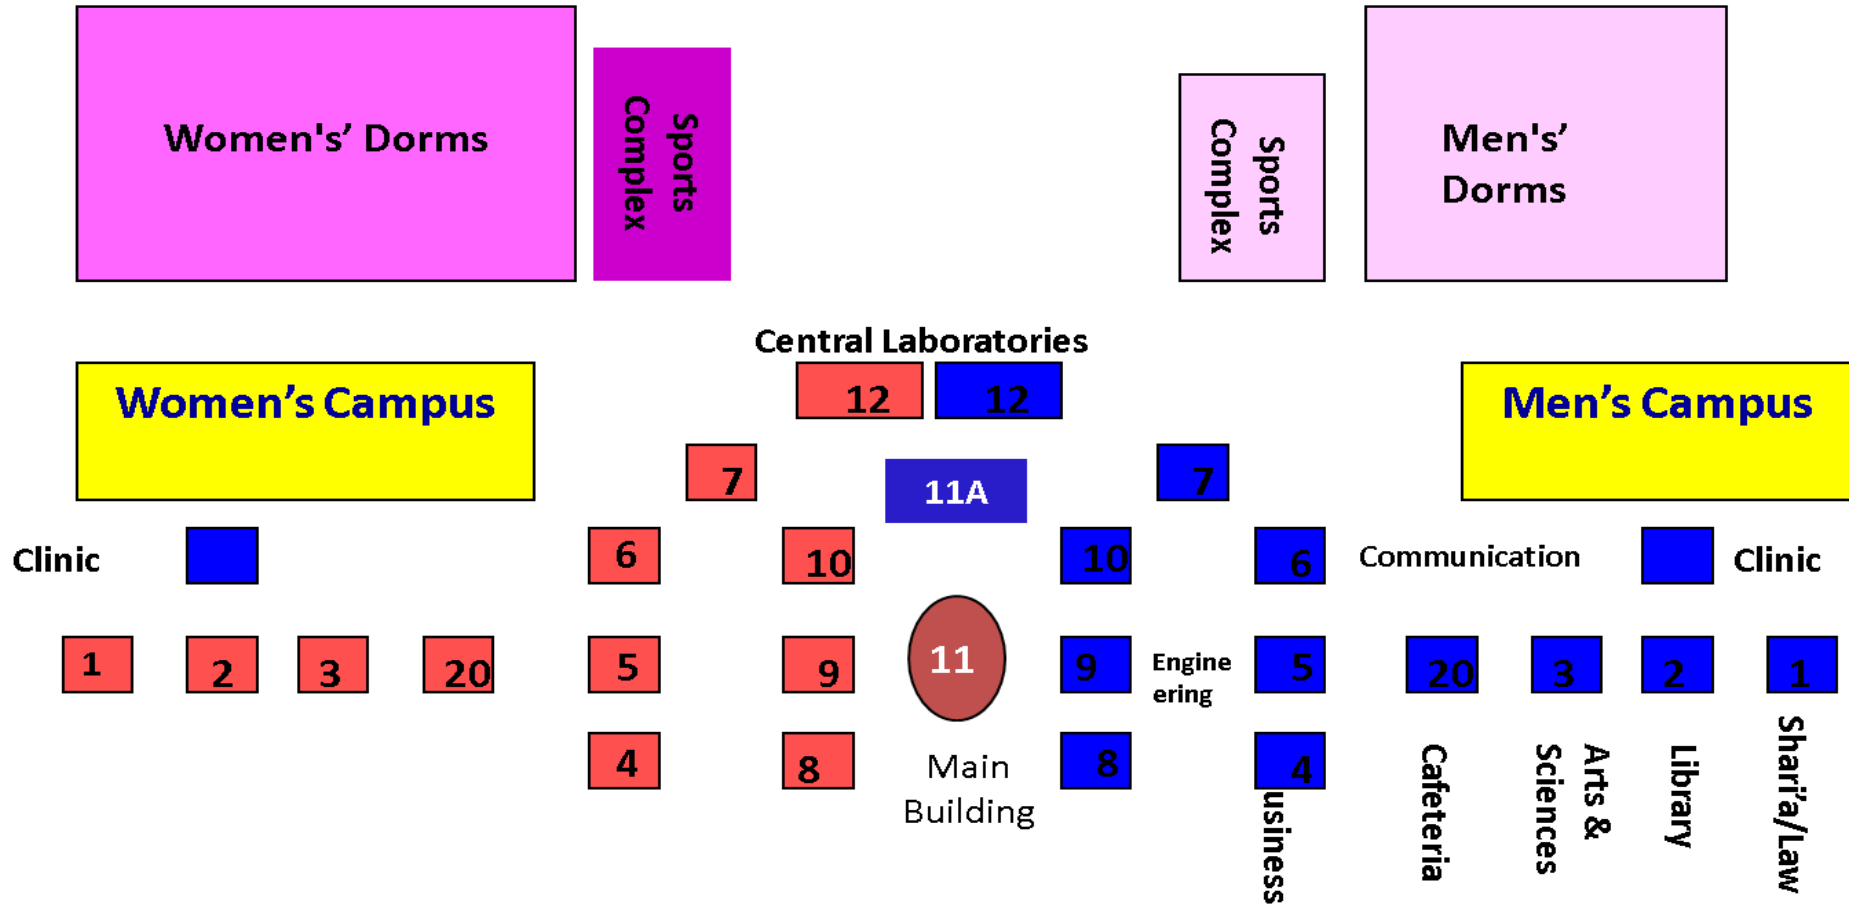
Women's' Dorms

Sports Complex

Sports Complex

Men's' Dorms

Central Laboratories

12

12

Women's Campus

Men's Campus

7

11A

7

Clinic

6

10

10

6

Communication

Clinic

1

2

3

20

5

9

11

9

Engineering

5

20

3

2

1

4

8

Main Building

8

4

usiness

Cafeteria

Arts & Sciences

Library

Shari'a/Law